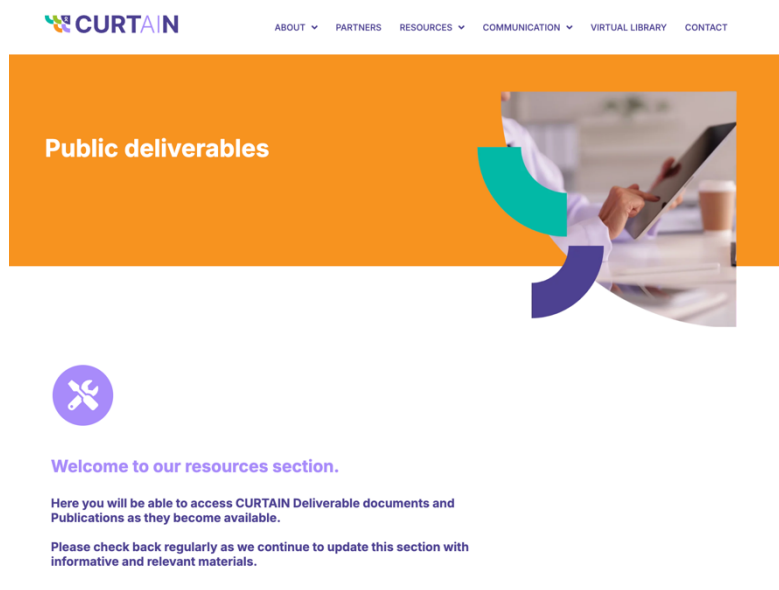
CURTAIN

ABOUT PARTNERS RESOURCES COMMUNICATION VIRTUAL LIBRARY CONTACT

Public deliverables

Welcome to our resources section.

Here you will be able to access CURTAIN Deliverable documents and Publications as they become available.

Please check back regularly as we continue to update this section with informative and relevant materials.